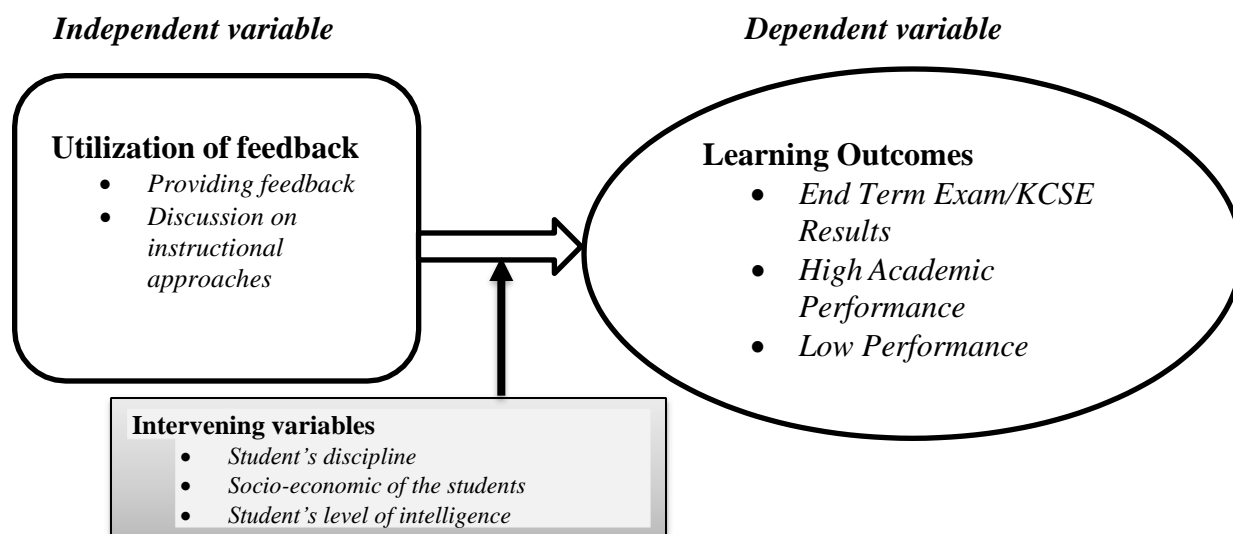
Independent variable

Dependent variable

Utilization of feedback
- Providing feedback
- Discussion on instructional approaches

Learning Outcomes
- End Term Exam/KCSE Results
- High Academic Performance
- Low Performance

Intervening variables
- Student's discipline
- Socio-economic of the students
- Student's level of intelligence